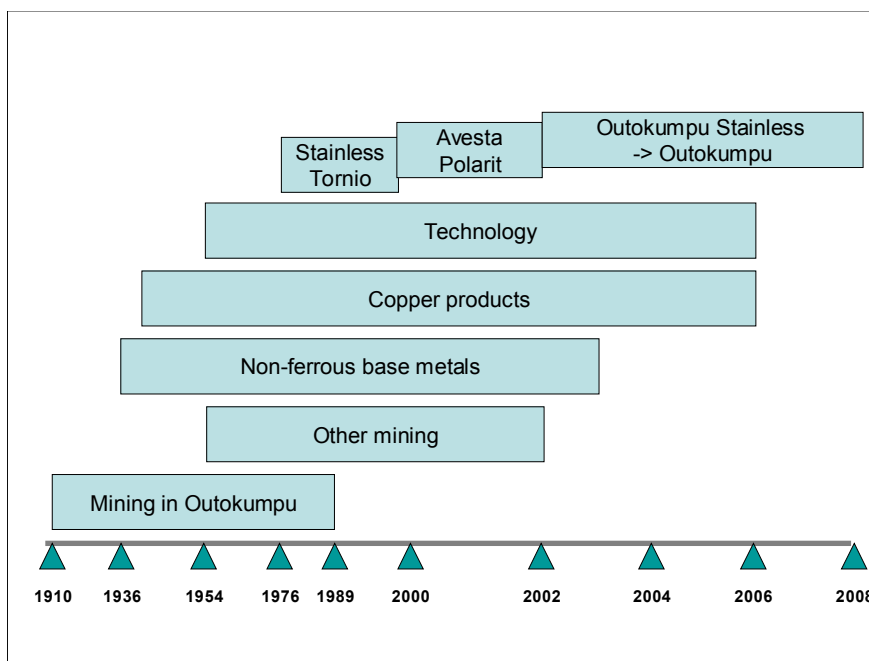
Stainless Tornio

Avesta Polarit

Outokumpu Stainless -> Outokumpu

Technology

Copper products

Non-ferrous base metals

Other mining

Mining in Outokumpu

1910 1936 1954 1976 1989 2000 2002 2004 2006 2008